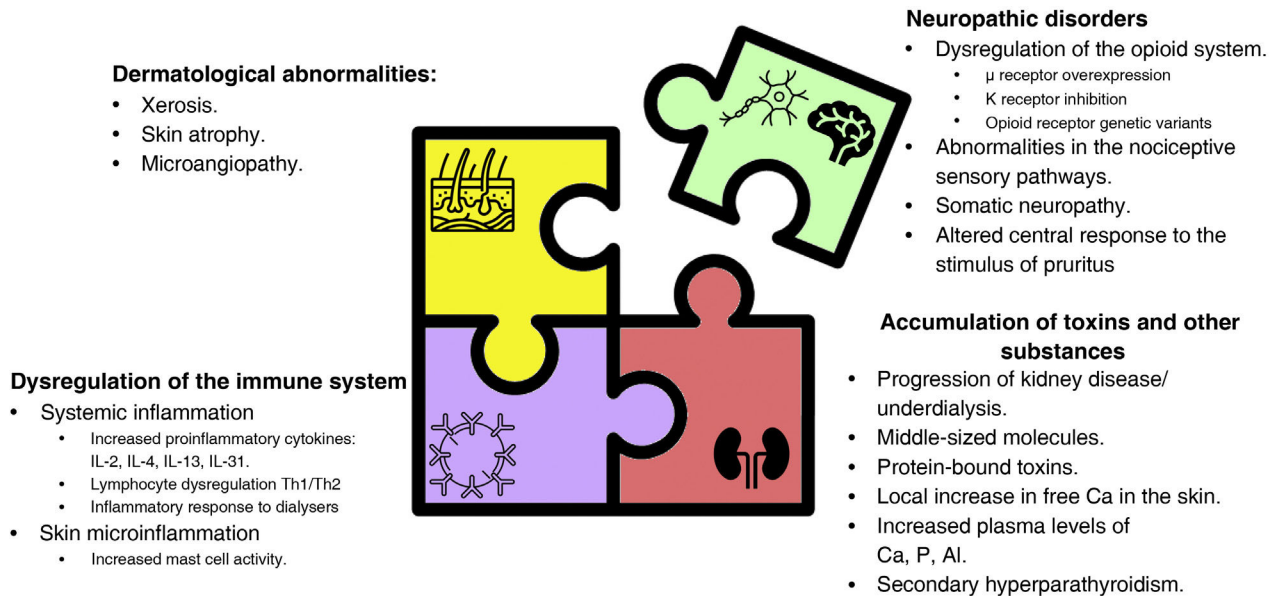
Dermatological abnormalities:
- Xerosis.
- Skin atrophy.
- Microangiopathy.

Neuropathic disorders
- Dysregulation of the opioid system.
  - μ receptor overexpression
  - Κ receptor inhibition
  - Opioid receptor genetic variants
- Abnormalities in the nociceptive sensory pathways.
- Somatic neuropathy.
- Altered central response to the stimulus of pruritus

Dysregulation of the immune system
- Systemic inflammation
  - Increased proinflammatory cytokines: IL-2, IL-4, IL-13, IL-31.
  - Lymphocyte dysregulation Th1/Th2
  - Inflammatory response to dialysers
- Skin microinflammation
  - Increased mast cell activity.

Accumulation of toxins and other substances
- Progression of kidney disease/ underdialysis.
- Middle-sized molecules.
- Protein-bound toxins.
- Local increase in free Ca in the skin.
- Increased plasma levels of Ca, P, Al.
- Secondary hyperparathyroidism.